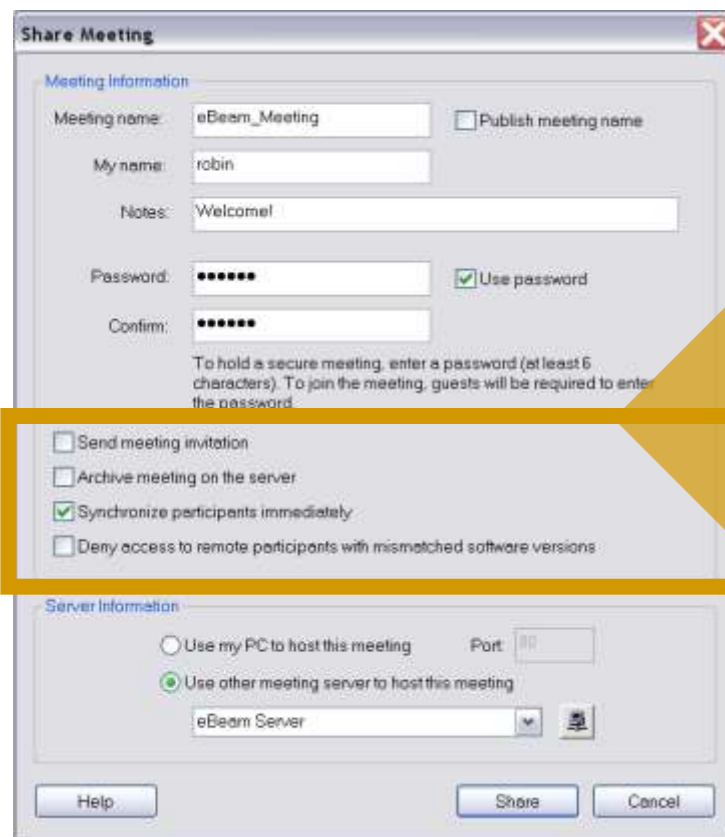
Share Meeting

Meeting Information

Meeting name: eBeam_Meeting

Publish meeting name

My name: robin

Notes: Welcome!

Password: ••••••

Use password

Confirm: ••••••

To hold a secure meeting, enter a password (at least 6 characters). To join the meeting, guests will be required to enter the password.

Send meeting invitation

Archive meeting on the server

Synchronize participants immediately

Deny access to remote participants with mismatched software versions

Server Information

Use my PC to host this meeting

Port: 80

Use other meeting server to host this meeting

eBeam Server

Help

Share

Cancel